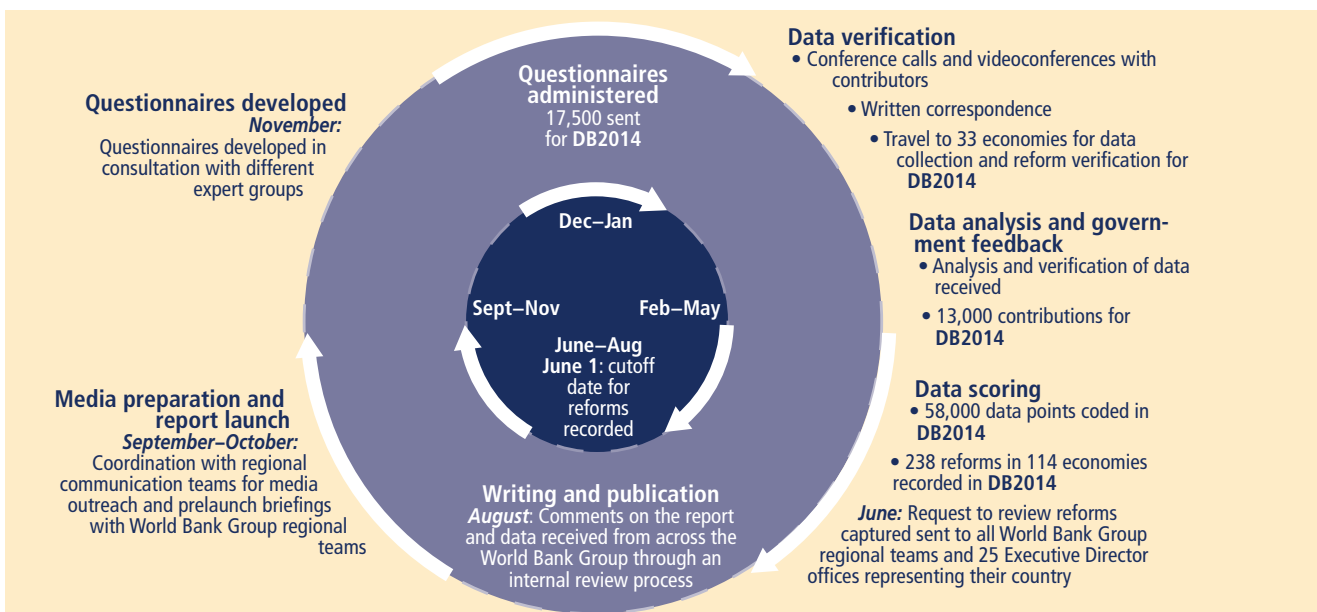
Questionnaires administered
17,500 sent for DB2014

Data verification
• Conference calls and videoconferences with contributors
• Written correspondence
• Travel to 33 economies for data collection and reform verification for DB2014

Questionnaires developed
November:
Questionnaires developed in consultation with different expert groups

Dec–Jan

Sept–Nov

Feb–May

June–Aug
June 1: cutoff date for reforms recorded

Data analysis and government feedback
• Analysis and verification of data received
• 13,000 contributions for DB2014

Data scoring
• 58,000 data points coded in DB2014
• 238 reforms in 114 economies recorded in DB2014

Media preparation and report launch
September–October:
Coordination with regional communication teams for media outreach and prelaunch briefings with World Bank Group regional teams

Writing and publication
August: Comments on the report and data received from across the World Bank Group through an internal review process

June: Request to review reforms captured sent to all World Bank Group regional teams and 25 Executive Director offices representing their country